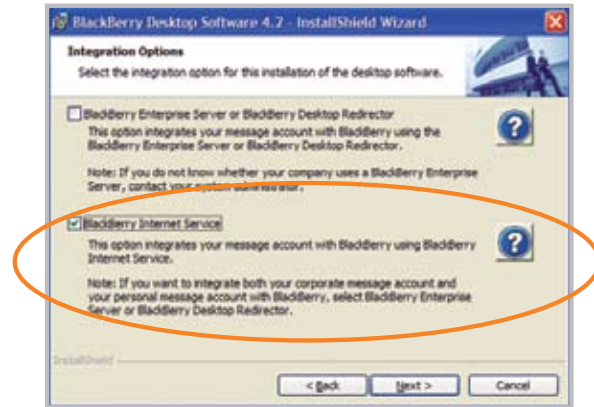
BlackBerry Desktop Software 4.2 - InstallShield Wizard

Integration Options

Select the integration option for this installation of the desktop software.

BlackBerry Enterprise Server or BlackBerry Desktop Redirector

This option integrates your message account with BlackBerry using the BlackBerry Enterprise Server or BlackBerry Desktop Redirector.

Note: If you do not know whether your company uses a BlackBerry Enterprise Server, contact your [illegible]

BlackBerry Internet Service

This option integrates your message account with BlackBerry using BlackBerry Internet Service.

Note: If you want to integrate both your corporate message account and your personal message account with BlackBerry, select BlackBerry Enterprise Server or BlackBerry Desktop Redirector.

InstallShield

< Back

Next >

Cancel